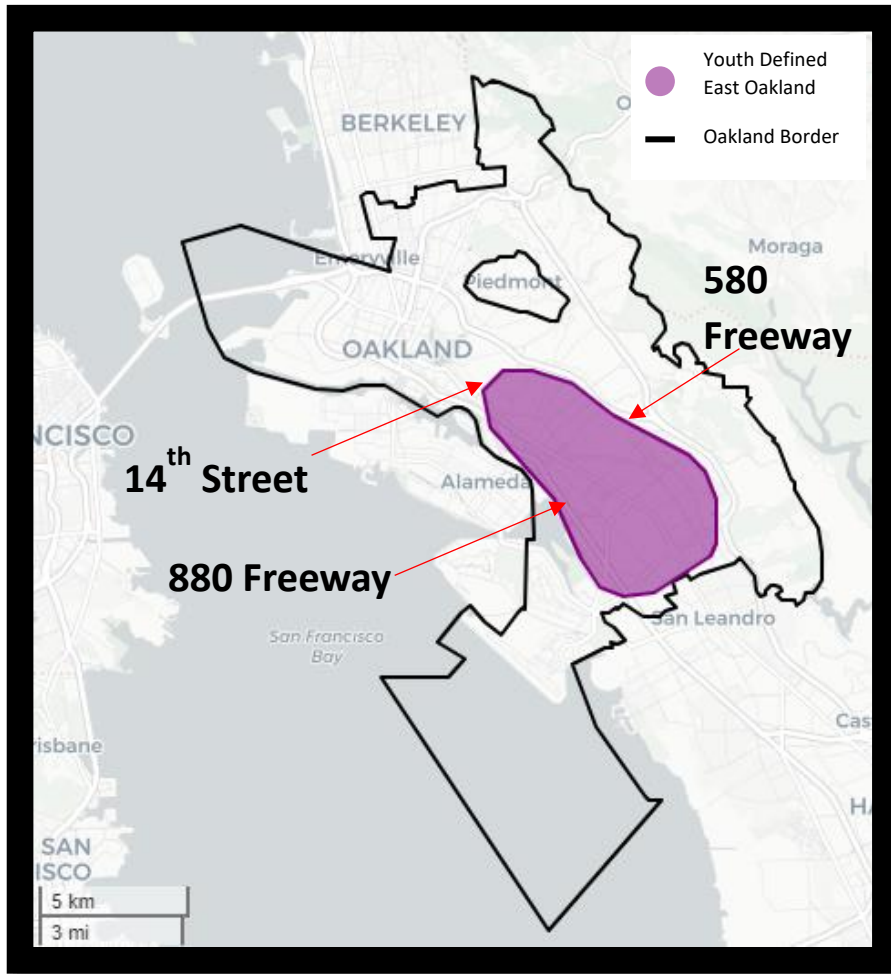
Youth Defined East Oakland

Oakland Border

BERKELEY

Moraga

Emeryville

Piedmont

580 Freeway

OAKLAND

NCISCO

$14^{th}$ Street

Alameda

880 Freeway

San Leandro

San Francisco Bay

Cas

risbane

H

SAN
ISCO

5 km
3 mi